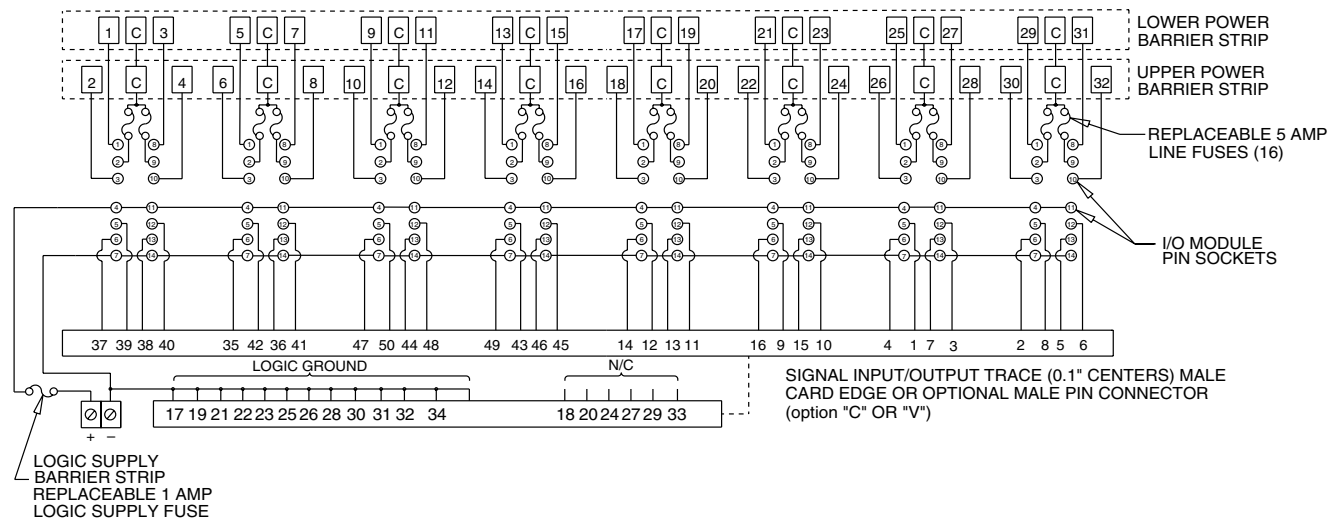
LOWER POWER BARRIER STRIP

UPPER POWER BARRIER STRIP

1 C 3 5 C 7 9 C 11 13 C 15 17 C 19 21 C 23 25 C 27 29 C 31

2 C 4 6 C 8 10 C 12 14 C 16 18 C 20 22 C 24 26 C 28 30 C 32

REPLACEABLE 5 AMP LINE FUSES (16)

I/O MODULE PIN SOCKETS

37 39 38 40 35 42 36 41 47 50 44 48 49 43 46 45 14 12 13 11 16 9 15 10 4 1 7 3 2 8 5 6

LOGIC GROUND

N/C

17 19 21 22 23 25 26 28 30 31 32 34 18 20 24 27 29 33

+ −

SIGNAL INPUT/OUTPUT TRACE (0.1" CENTERS) MALE CARD EDGE OR OPTIONAL MALE PIN CONNECTOR (option "C" OR "V")

LOGIC SUPPLY BARRIER STRIP

REPLACEABLE 1 AMP LOGIC SUPPLY FUSE